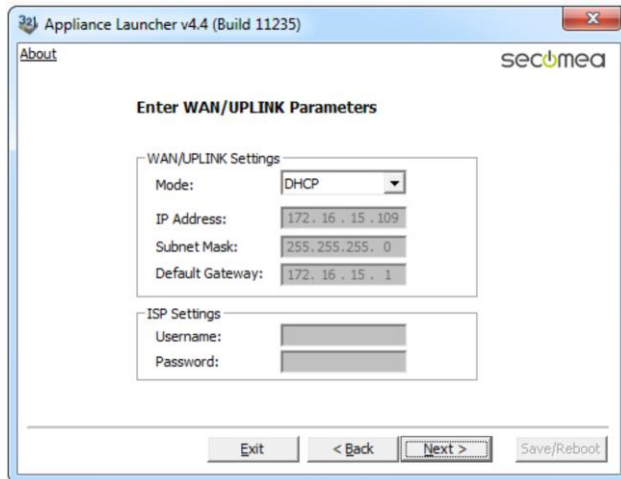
Appliance Launcher v4.4 (Build 11235)

About

secomea

Enter WAN/UPLINK Parameters

WAN/UPLINK Settings

Mode: DHCP

IP Address: 172. 16 . 15 . 109

Subnet Mask: 255. 255. 255. 0

Default Gateway: 172. 16 . 15 . 1

ISP Settings

Username:

Password:

Exit

< Back

Next >

Save/Reboot